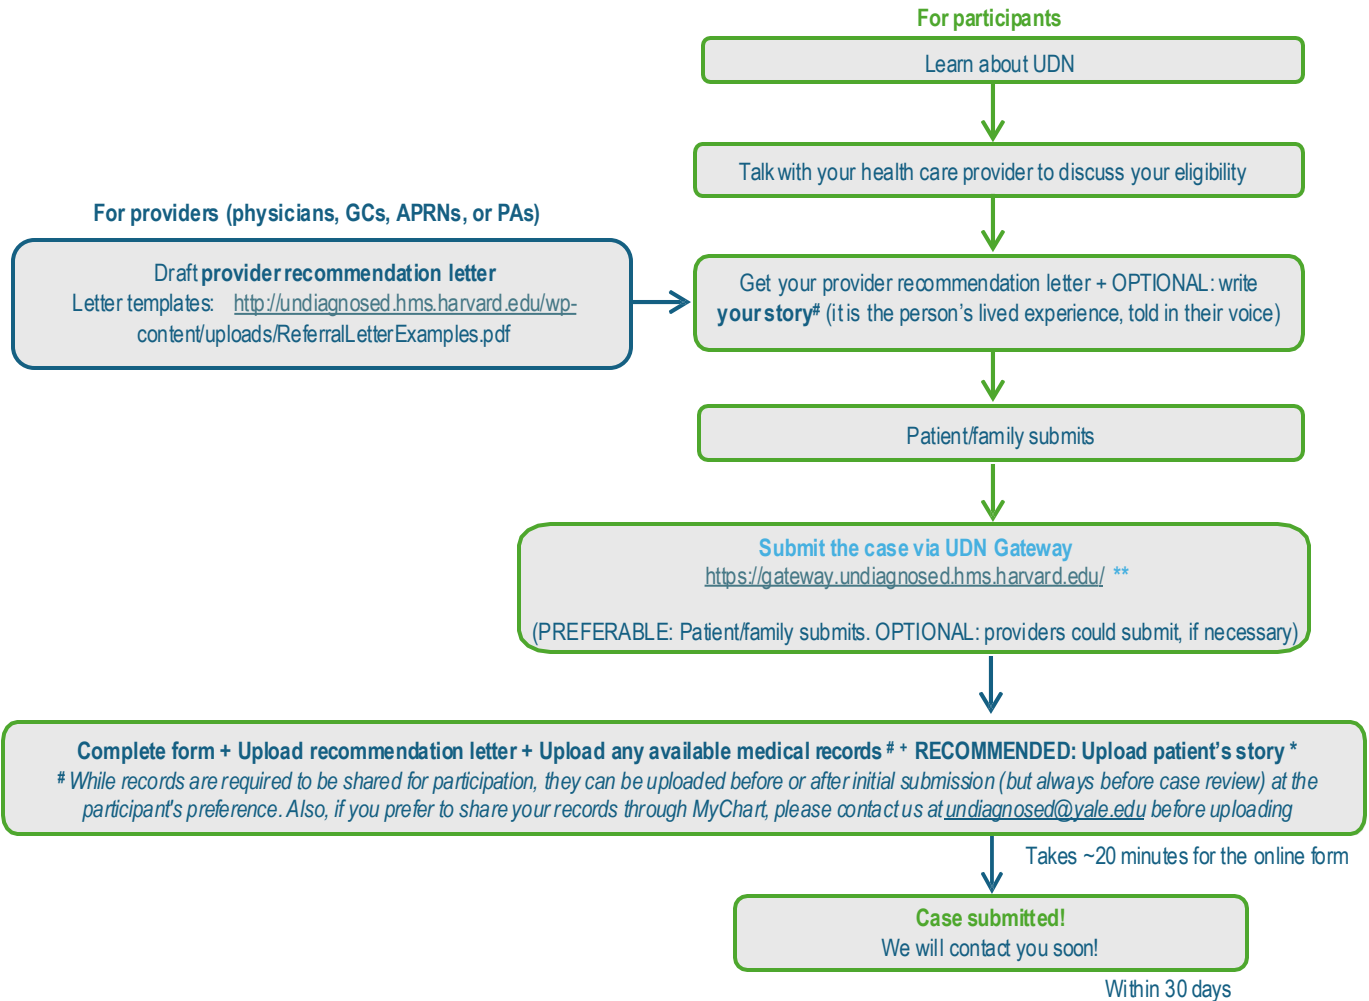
For participants

Learn about UDN

Talk with your health care provider to discuss your eligibility

For providers (physicians, GCs, APRNs, or PAs)

Draft provider recommendation letter
Letter templates: http://undiagnosed.hms.harvard.edu/wp-content/uploads/ReferralLetterExamples.pdf

Get your provider recommendation letter + OPTIONAL: write your story# (it is the person's lived experience, told in their voice)

Patient/family submits

Submit the case via UDN Gateway
https://gateway.undiagnosed.hms.harvard.edu/ **

(PREFERABLE: Patient/family submits. OPTIONAL: providers could submit, if necessary)

Complete form + Upload recommendation letter + Upload any available medical records # + RECOMMENDED: Upload patient's story *
# While records are required to be shared for participation, they can be uploaded before or after initial submission (but always before case review) at the participant's preference. Also, if you prefer to share your records through MyChart, please contact us at undiagnosed@yale.edu before uploading

Takes ~20 minutes for the online form

Case submitted!
We will contact you soon!

Within 30 days